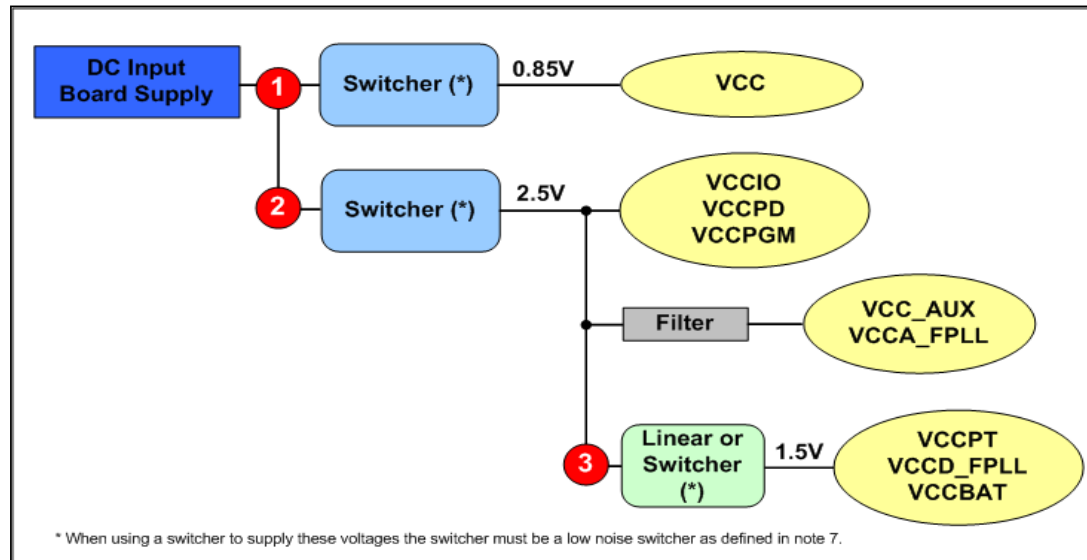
DC Input Board Supply

1

Switcher (*)

0.85V

VCC

2

Switcher (*)

2.5V

VCCIO
VCCPD
VCCPGM

Filter

VCC_AUX
VCCA_FPLL

3

Linear or Switcher (*)

1.5V

VCCPT
VCCD_FPLL
VCCBAT

* When using a switcher to supply these voltages the switcher must be a low noise switcher as defined in note 7.